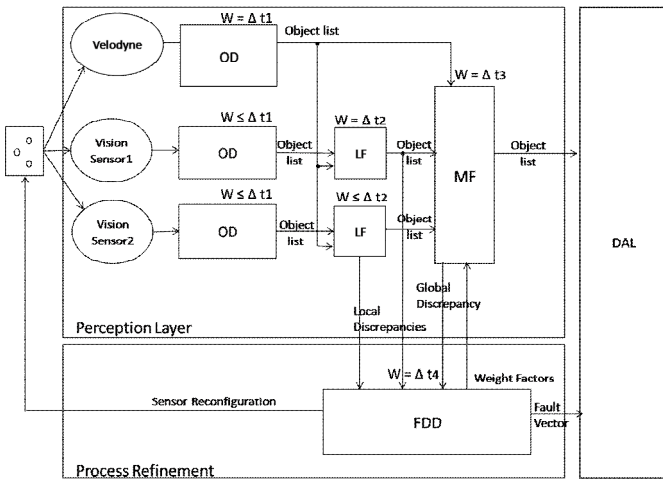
W = Δ t1
Velodyne
OD
Object list
W = Δ t3
W ≤ Δ t1
W = Δ t2
Vision Sensor1
OD
Object list
LF
Object list
MF
Object list
W ≤ Δ t1
W ≤ Δ t2
Vision Sensor2
OD
Object list
LF
Object list
DAL
Global Discrepancy
Local Discrepancies
Perception Layer
W = Δ t4
Weight Factors
Sensor Reconfiguration
FDD
Fault Vector
Process Refinement